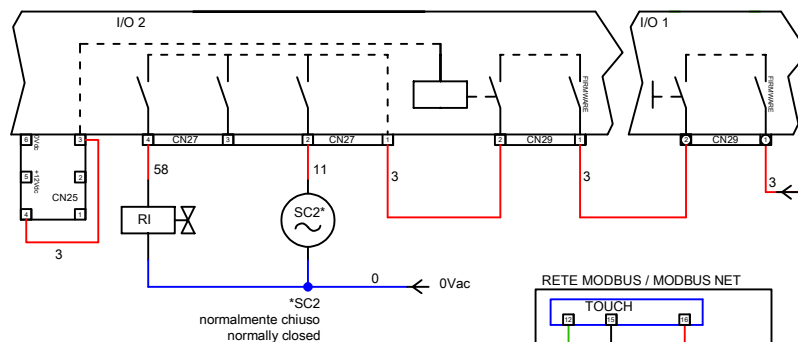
I/O 2

I/O 1

FIRMWARE

FIRMWARE

6 0Vdc 3

5 +12Vdc 2

CN25

4 1

4 CN27 3

2 CN27 1

2 CN29 1

0 CN29 1

58

11

3

3

3

RI

SC2*

3

0

0Vac

*SC2
normalmente chiuso
normally closed

RETE MODBUS / MODBUS NET

TOUCH

12 15 16